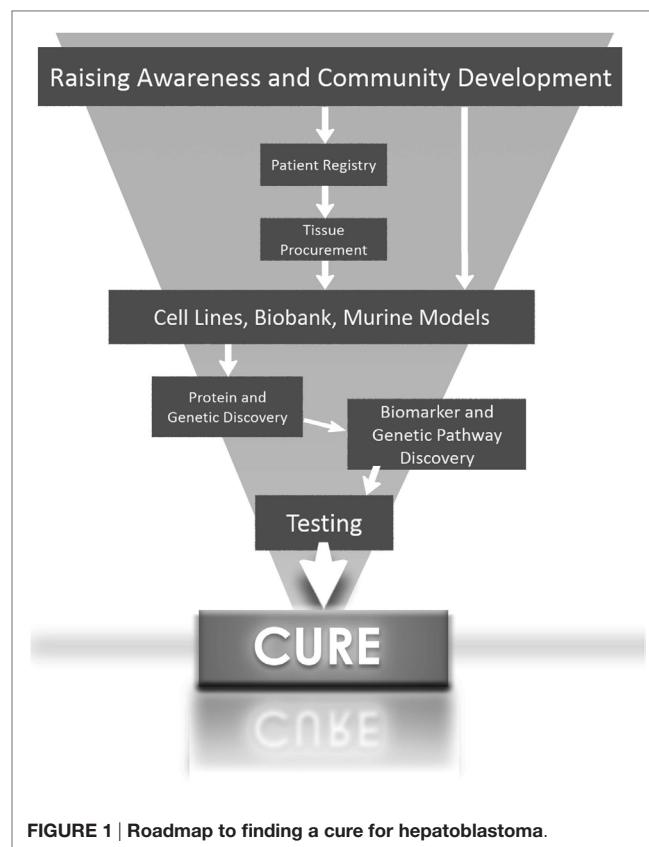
Raising Awareness and Community Development

Patient Registry

Tissue Procurement

Cell Lines, Biobank, Murine Models

Protein and Genetic Discovery

Biomarker and Genetic Pathway Discovery

Testing

CURE

**FIGURE 1** | **Roadmap to finding a cure for hepatoblastoma**.